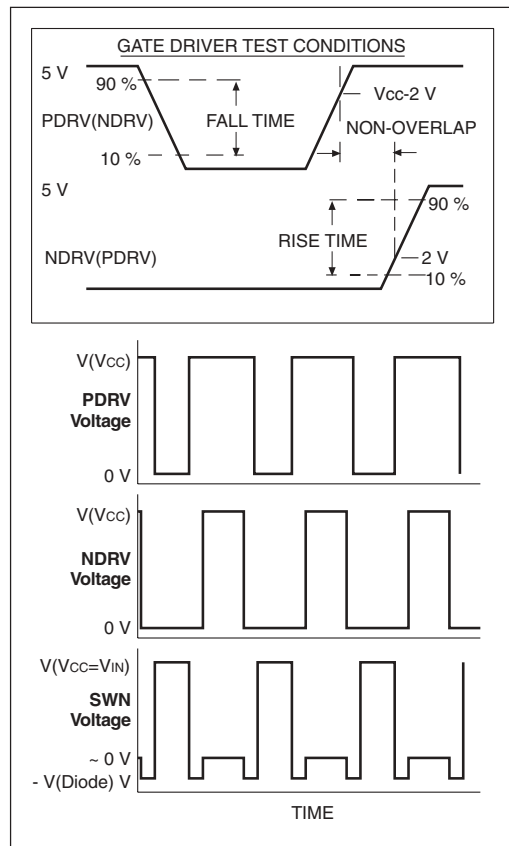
GATE DRIVER TEST CONDITIONS

5 V

90 %

PDRV(NDRV)

FALL TIME

Vcc-2 V

NON-OVERLAP

10 %

5 V

90 %

RISE TIME

NDRV(PDRV)

2 V

10 %

V(Vcc)

PDRV Voltage

0 V

V(Vcc)

NDRV Voltage

0 V

V(Vcc=VIN)

SWN Voltage

~ 0 V

- V(Diode) V

TIME